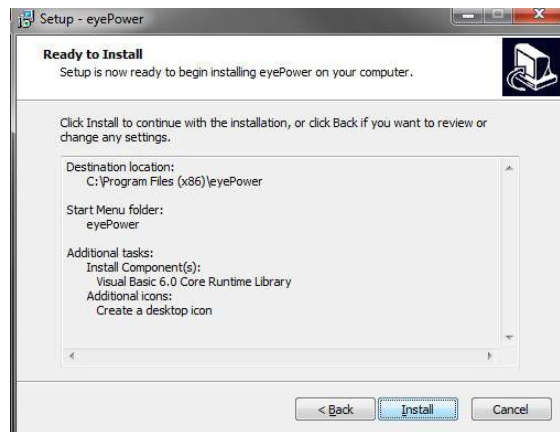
Setup - eyePower

Ready to Install
Setup is now ready to begin installing eyePower on your computer.

Click Install to continue with the installation, or click Back if you want to review or change any settings.

Destination location:
C:\Program Files (x86)\eyePower

Start Menu folder:
eyePower

Additional tasks:
Install Component(s):
Visual Basic 6.0 Core Runtime Library
Additional icons:
Create a desktop icon

< Back
Install
Cancel